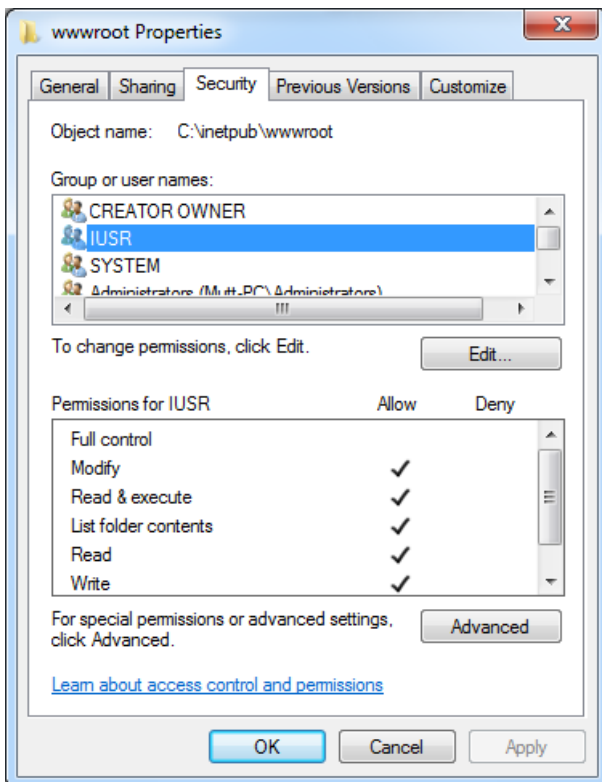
wwwroot Properties

General | Sharing | Security | Previous Versions | Customize

Object name: C:\inetpub\wwwroot

Group or user names:

CREATOR OWNER
IUSR
SYSTEM
Administrators (Mutt-PC\Administrators)

To change permissions, click Edit.

Edit...

| Permissions for IUSR | Allow | Deny |
|---|---|---|
| Full control | | |
| Modify | ✓ | |
| Read & execute | ✓ | |
| List folder contents | ✓ | |
| Read | ✓ | |
| Write | ✓ | |

For special permissions or advanced settings, click Advanced.

Advanced

Learn about access control and permissions

OK  Cancel  Apply